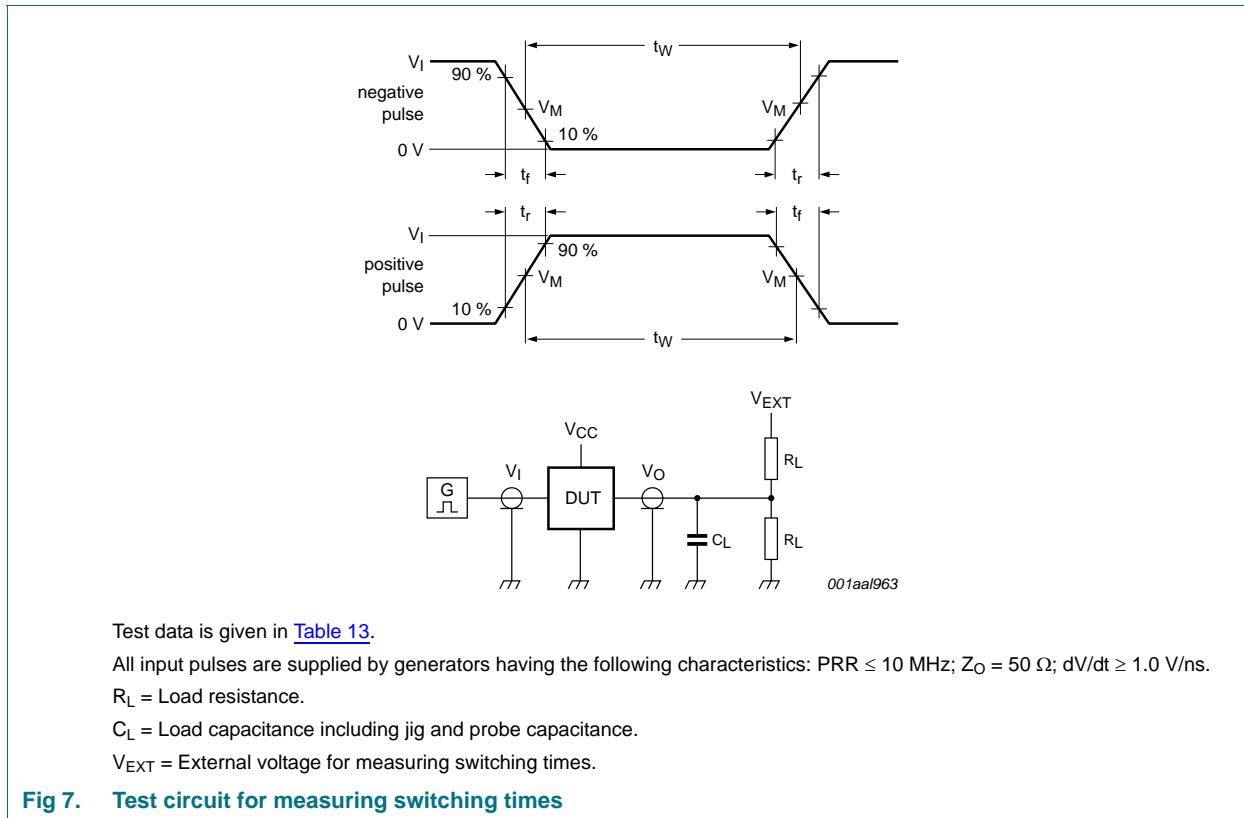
$V_I$
90 %
negative pulse
$V_M$
10 %
0 V
$t_W$
$V_M$
$t_f$
$t_r$

$t_r$
$t_f$
$V_I$
90 %
positive pulse
$V_M$
$V_M$
10 %
0 V
$t_W$

$V_{EXT}$
$V_{CC}$
$R_L$
G
$V_I$
DUT
$V_O$
$C_L$
$R_L$
001aal963

Test data is given in Table 13.

All input pulses are supplied by generators having the following characteristics: PRR ≤ 10 MHz; $Z_O$ = 50 Ω; dV/dt ≥ 1.0 V/ns.

$R_L$ = Load resistance.

$C_L$ = Load capacitance including jig and probe capacitance.

$V_{EXT}$ = External voltage for measuring switching times.

Fig 7. Test circuit for measuring switching times